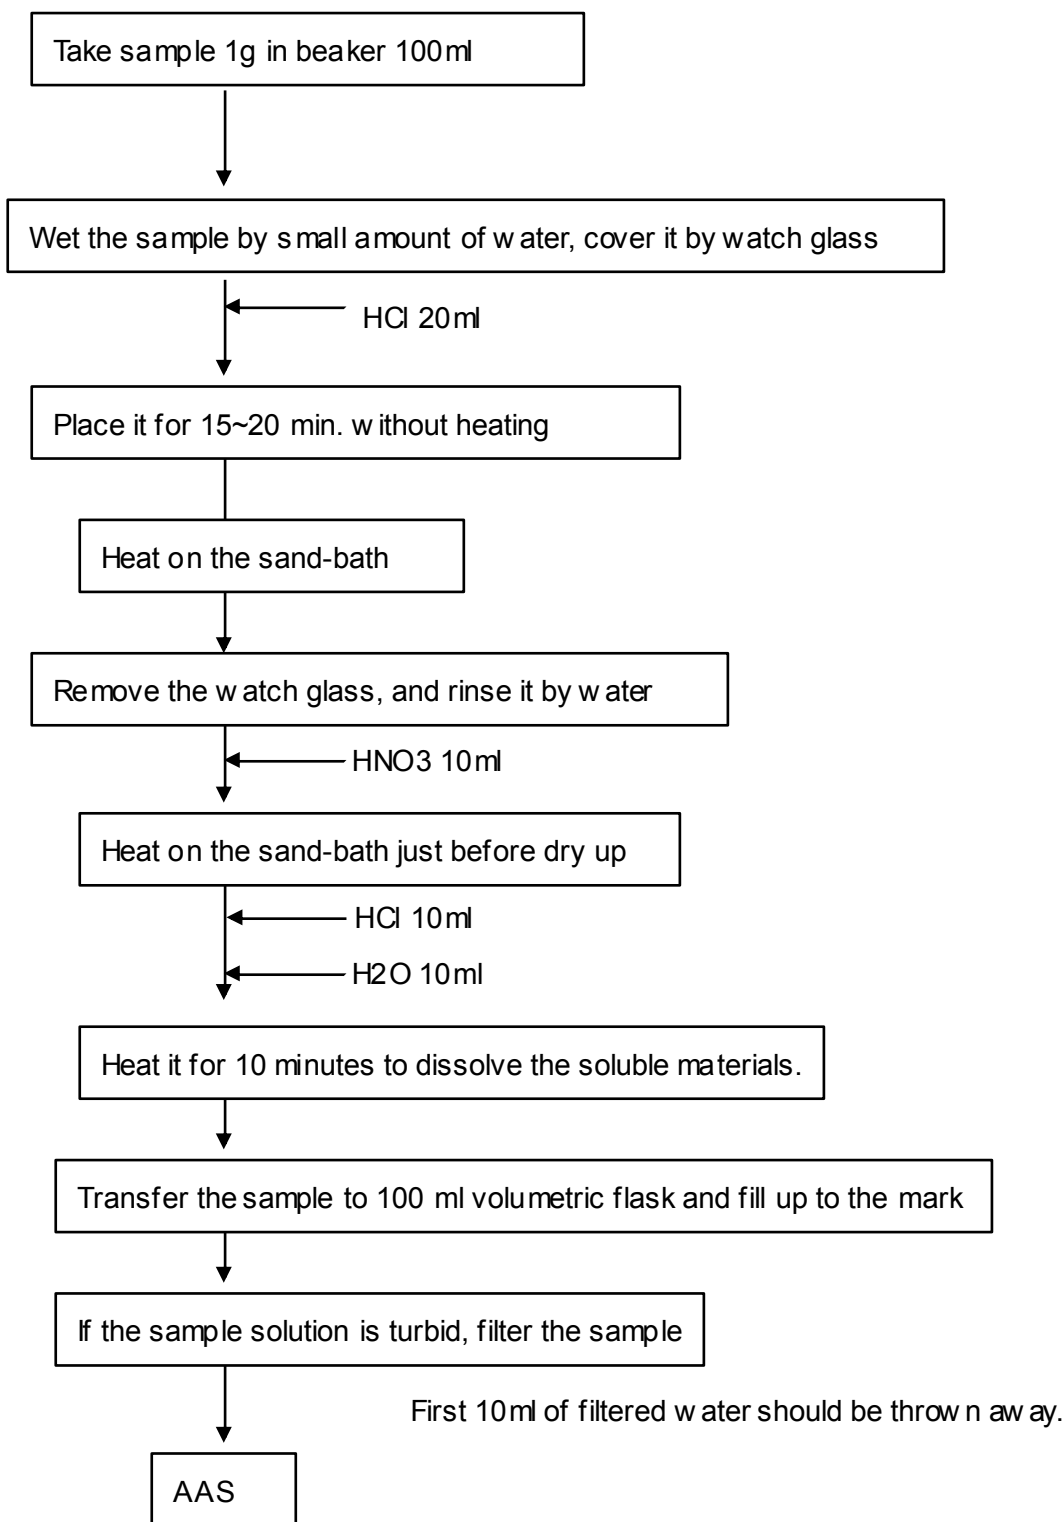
Take sample 1g in beaker 100ml

Wet the sample by small amount of water, cover it by watch glass

HCl 20ml

Place it for 15~20 min. without heating

Heat on the sand-bath

Remove the watch glass, and rinse it by water

HNO3 10ml

Heat on the sand-bath just before dry up

HCl 10ml

H2O 10ml

Heat it for 10 minutes to dissolve the soluble materials.

Transfer the sample to 100 ml volumetric flask and fill up to the mark

If the sample solution is turbid, filter the sample

First 10ml of filtered water should be thrown away.

AAS